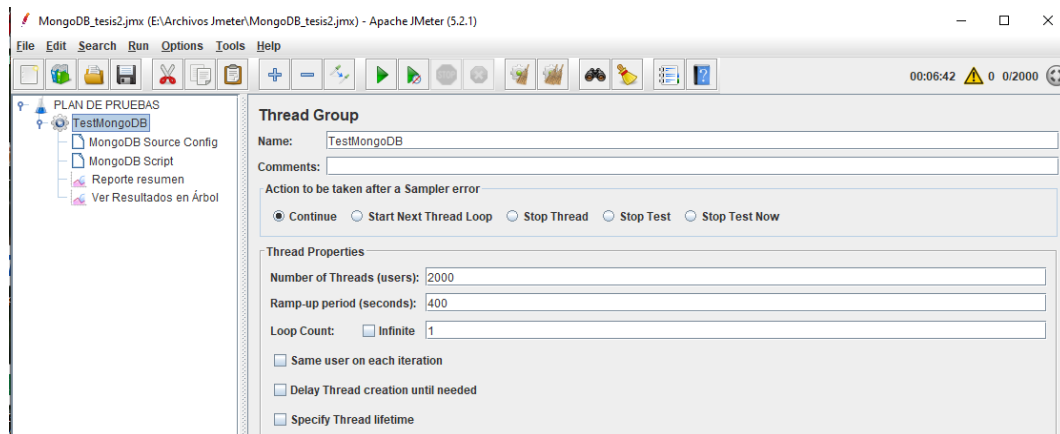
MongoDB_tesis2.jmx (E:\Archivos Jmeter\MongoDB_tesis2.jmx) - Apache JMeter (5.2.1)

File Edit Search Run Options Tools Help

00:06:42 0 0/2000

PLAN DE PRUEBAS
TestMongoDB
MongoDB Source Config
MongoDB Script
Reporte resumen
Ver Resultados en Árbol

Thread Group

Name: TestMongoDB

Comments:

Action to be taken after a Sampler error

Continue Start Next Thread Loop Stop Thread Stop Test Stop Test Now

Thread Properties

Number of Threads (users): 2000

Ramp-up period (seconds): 400

Loop Count: Infinite 1

Same user on each iteration

Delay Thread creation until needed

Specify Thread lifetime